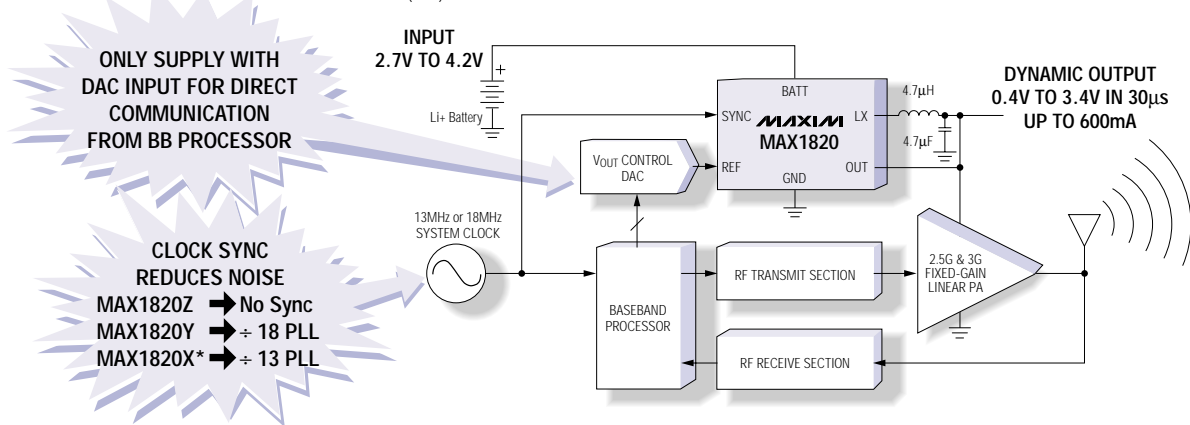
ONLY SUPPLY WITH DAC INPUT FOR DIRECT COMMUNICATION FROM BB PROCESSOR

CLOCK SYNC REDUCES NOISE
MAX1820Z ➡ No Sync
MAX1820Y ➡ ÷ 18 PLL
MAX1820X* ➡ ÷ 13 PLL

INPUT
2.7V TO 4.2V
+
Li+ Battery

MAXIM
MAX1820
BATT
SYNC
LX
REF
OUT
GND

4.7µH
4.7µF

DYNAMIC OUTPUT
0.4V TO 3.4V IN 30µs
UP TO 600mA

$V_{OUT}$ CONTROL DAC

13MHz or 18MHz
SYSTEM CLOCK

BASEBAND PROCESSOR

RF TRANSMIT SECTION

RF RECEIVE SECTION

2.5G & 3G
FIXED-GAIN
LINEAR PA